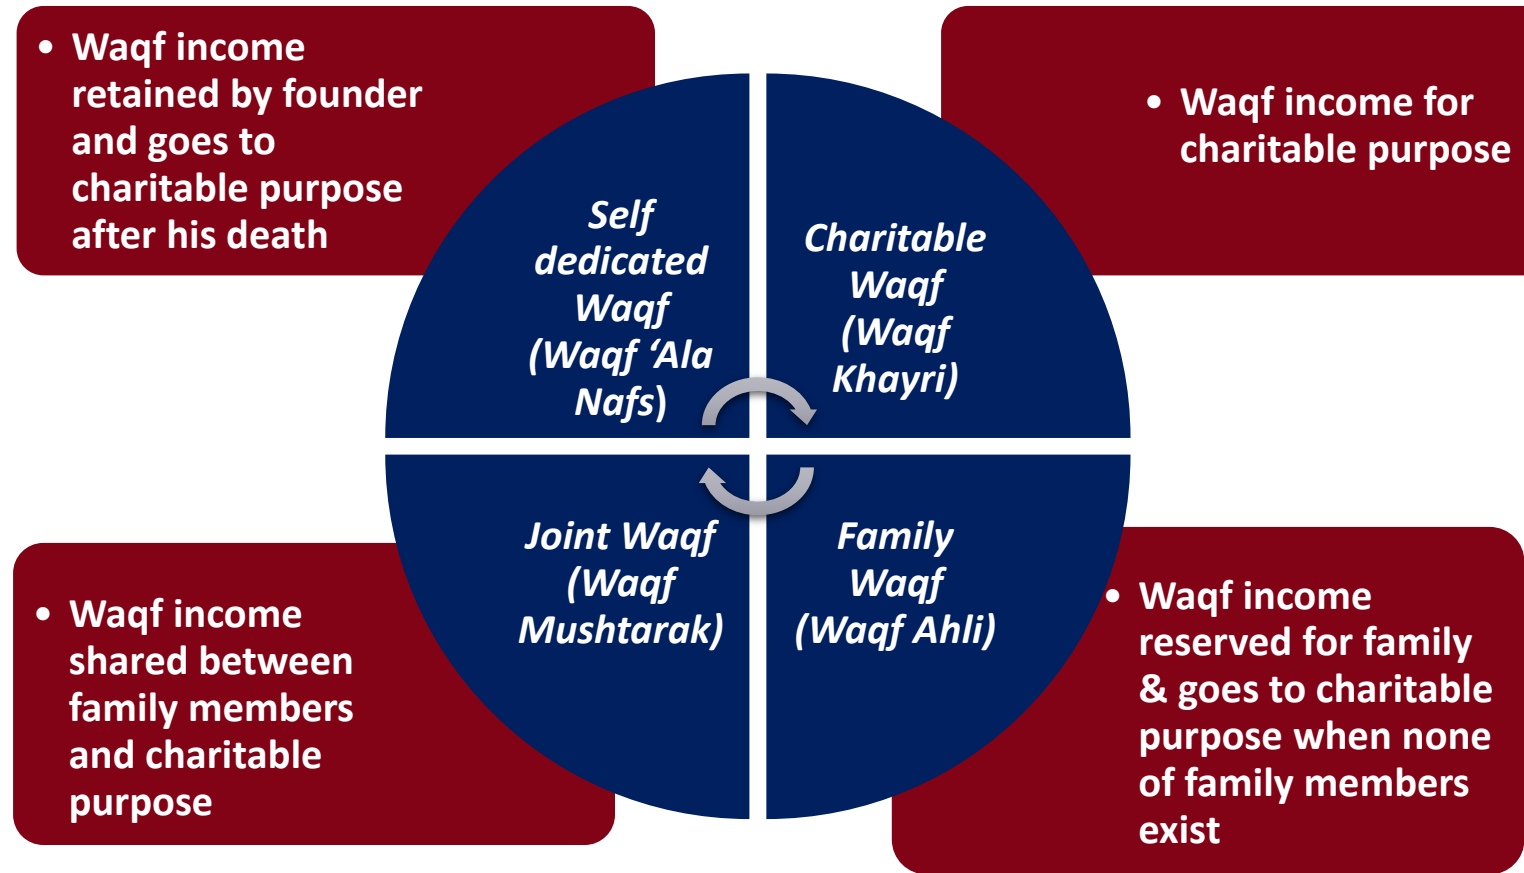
• Waqf income retained by founder and goes to charitable purpose after his death

Self dedicated Waqf (Waqf ‘Ala Nafs)

Charitable Waqf (Waqf Khayri)

• Waqf income for charitable purpose

Joint Waqf (Waqf Mushtarak)

Family Waqf (Waqf Ahli)

• Waqf income shared between family members and charitable purpose

• Waqf income reserved for family & goes to charitable purpose when none of family members exist